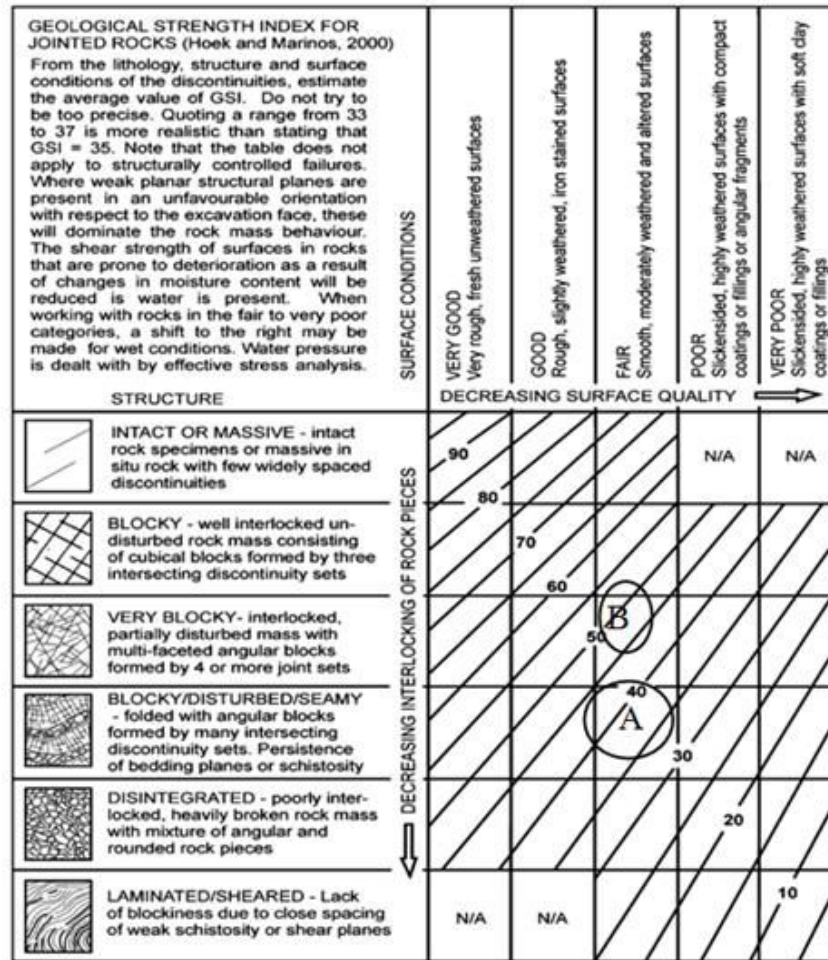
GEOLOGICAL STRENGTH INDEX FOR JOINTED ROCKS (Hoek and Marinos, 2000)
From the lithology, structure and surface conditions of the discontinuities, estimate the average value of GSI. Do not try to be too precise. Quoting a range from 33 to 37 is more realistic than stating that GSI = 35. Note that the table does not apply to structurally controlled failures. Where weak planar structural planes are present in an unfavourable orientation with respect to the excavation face, these will dominate the rock mass behaviour. The shear strength of surfaces in rocks that are prone to deterioration as a result of changes in moisture content will be reduced is water is present. When working with rocks in the fair to very poor categories, a shift to the right may be made for wet conditions. Water pressure is dealt with by effective stress analysis.

SURFACE CONDITIONS

VERY GOOD
Very rough, fresh unweathered surfaces

GOOD
Rough, slightly weathered, iron stained surfaces

FAIR
Smooth, moderately weathered and altered surfaces

POOR
Slickensided, highly weathered surfaces with compact coatings or fillings or angular fragments

VERY POOR
Slickensided, highly weathered surfaces with soft clay coatings or fillings

STRUCTURE

DECREASING SURFACE QUALITY

DECREASING INTERLOCKING OF ROCK PIECES

INTACT OR MASSIVE - intact rock specimens or massive in situ rock with few widely spaced discontinuities

BLOCKY - well interlocked undisturbed rock mass consisting of cubical blocks formed by three intersecting discontinuity sets

VERY BLOCKY- interlocked, partially disturbed mass with multi-faceted angular blocks formed by 4 or more joint sets

BLOCKY/DISTURBED/SEAMY - folded with angular blocks formed by many intersecting discontinuity sets. Persistence of bedding planes or schistosity

DISINTEGRATED - poorly interlocked, heavily broken rock mass with mixture of angular and rounded rock pieces

LAMINATED/SHEARED - Lack of blockiness due to close spacing of weak schistosity or shear planes

90
80
70
60
50
40
30
20
10

N/A
N/A
N/A
N/A

B
A